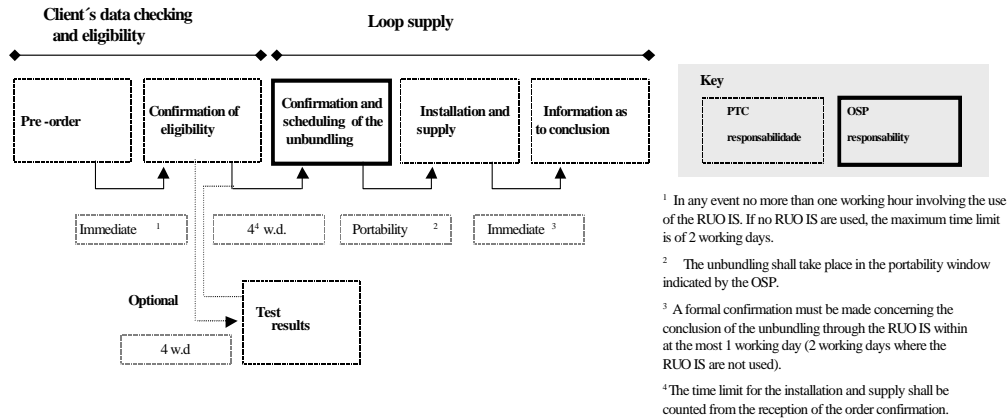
Client´s data checking and eligibility

Loop supply

Pre -order

Confirmation of eligibility

Confirmation and scheduling of the unbundling

Installation and supply

Information as to conclusion

Immediate $^1$

$4^4$ w.d.

Portability $^2$

Immediate $^3$

Optional

Test results

4 w.d

Key

PTC responsabilidade

OSP responsability

$^1$ In any event no more than one working hour involving the use of the RUO IS. If no RUO IS are used, the maximum time limit is of 2 working days.

$^2$ The unbundling shall take place in the portability window indicated by the OSP.

$^3$ A formal confirmation must be made concerning the conclusion of the unbundling through the RUO IS within at the most 1 working day (2 working days where the RUO IS are not used).

$^4$The time limit for the installation and supply shall be counted from the reception of the order confirmation.